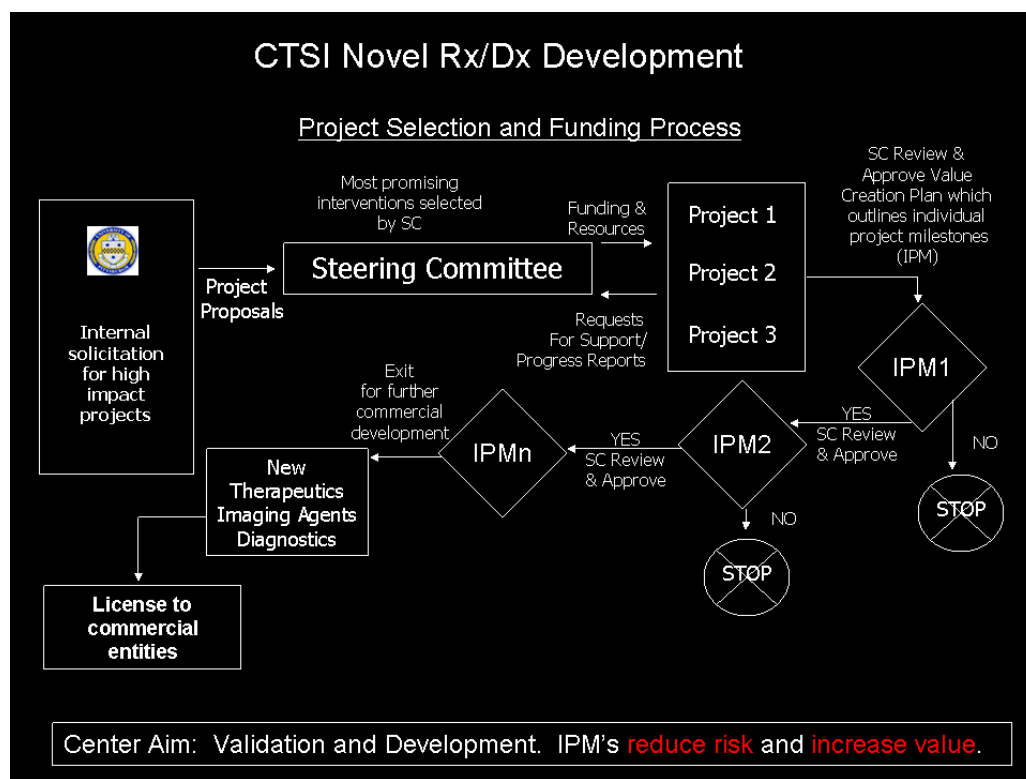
CTSI Novel Rx/Dx Development

Project Selection and Funding Process

Internal solicitation for high impact projects

Project Proposals

Most promising interventions selected by SC

Steering Committee

Funding & Resources

Requests For Support/ Progress Reports

Project 1

Project 2

Project 3

SC Review & Approve Value Creation Plan which outlines individual project milestones (IPM)

IPM1

NO

STOP

YES SC Review & Approve

IPM2

NO

STOP

YES SC Review & Approve

IPMn

Exit for further commercial development

New Therapeutics Imaging Agents Diagnostics

License to commercial entities

Center Aim: Validation and Development. IPM's reduce risk and increase value.